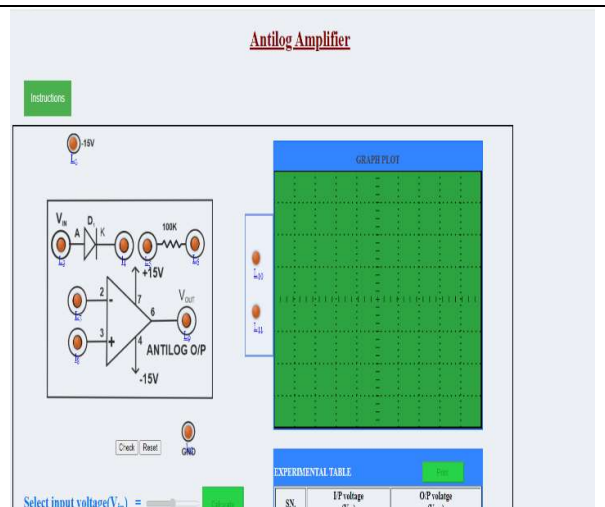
Antilog Amplifier

Instructions

-15V

$V_{IN}$ A $D_1$ K 100K

+15V

2 - 7 $V_{OUT}$

6

3 + 4 ANTILOG O/P

-15V

Check Reset GND

GRAPH PLOT

EXPERIMENTAL TABLE

Print

| SN. | I/P voltage | O/P voltage |
|---|---|---|

Select input voltage($V_{in}$) =

Calculate